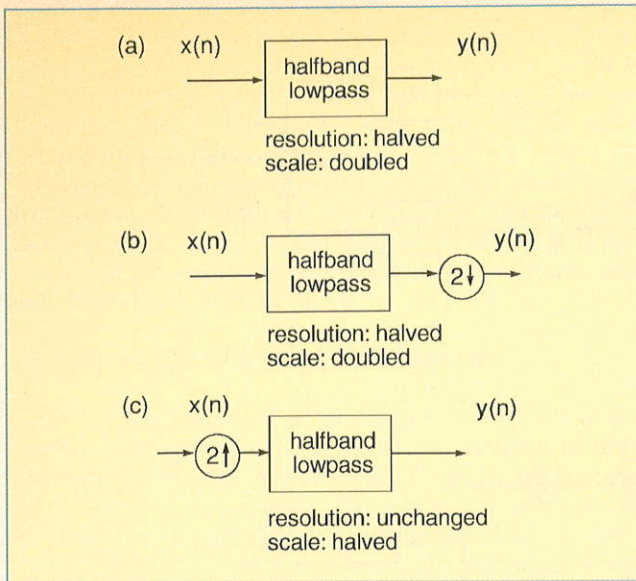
(a) x(n)

halfband lowpass

y(n)

resolution: halved
scale: doubled

(b) x(n)

halfband lowpass

$2\downarrow$

y(n)

resolution: halved
scale: doubled

(c) x(n)

$2\uparrow$

halfband lowpass

y(n)

resolution: unchanged
scale: halved